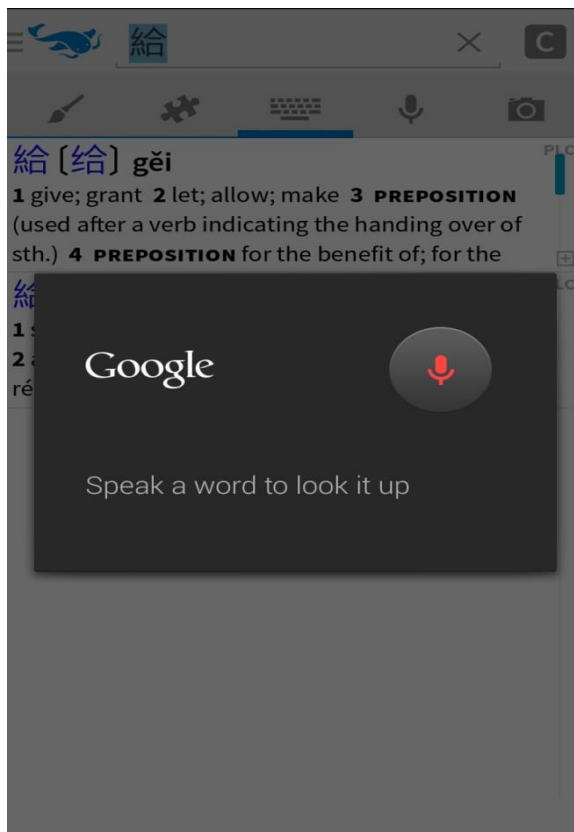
給 × C

給〔给〕gěi
1 give; grant 2 let; allow; make 3 PREPOSITION (used after a verb indicating the handing over of sth.) 4 PREPOSITION for the benefit of; for the

給
1 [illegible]
2 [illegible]
ré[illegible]

PL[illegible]
Lo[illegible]

Google

Speak a word to look it up